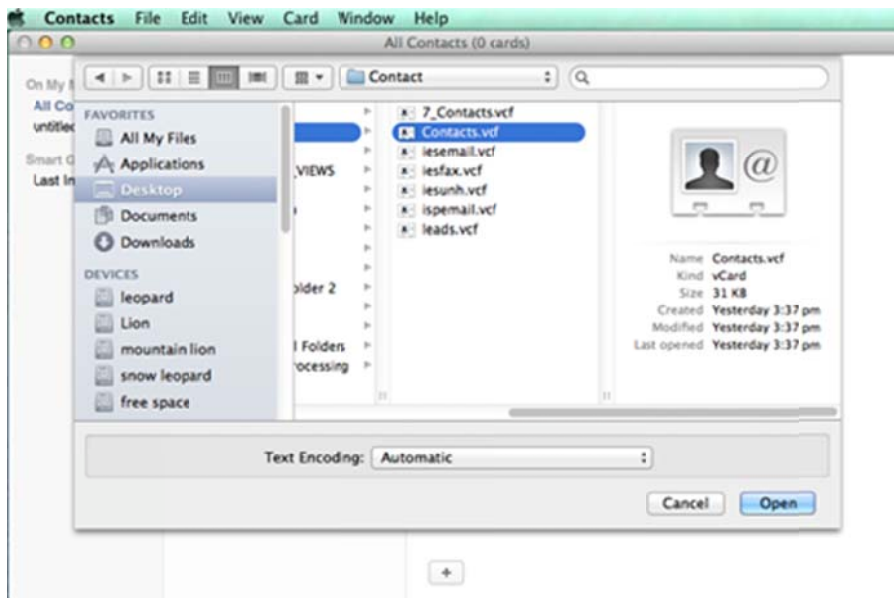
Contacts File Edit View Card Window Help

All Contacts (0 cards)

On My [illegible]
All Co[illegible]
untitle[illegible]
Smart G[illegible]
Last In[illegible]

Contact

FAVORITES
All My Files
Applications
Desktop
Documents
Downloads

DEVICES
leopard
Lion
mountain lion
snow leopard
free space

_VIEWS
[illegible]lder 2
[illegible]l Folders
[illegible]ocessing

7_Contacts.vcf
Contacts.vcf
iesemail.vcf
iesfax.vcf
iesunh.vcf
ispemail.vcf
leads.vcf

Name Contacts.vcf
Kind vCard
Size 31 KB
Created Yesterday 3:37 pm
Modified Yesterday 3:37 pm
Last opened Yesterday 3:37 pm

Text Encoding: Automatic

Cancel
Open

+